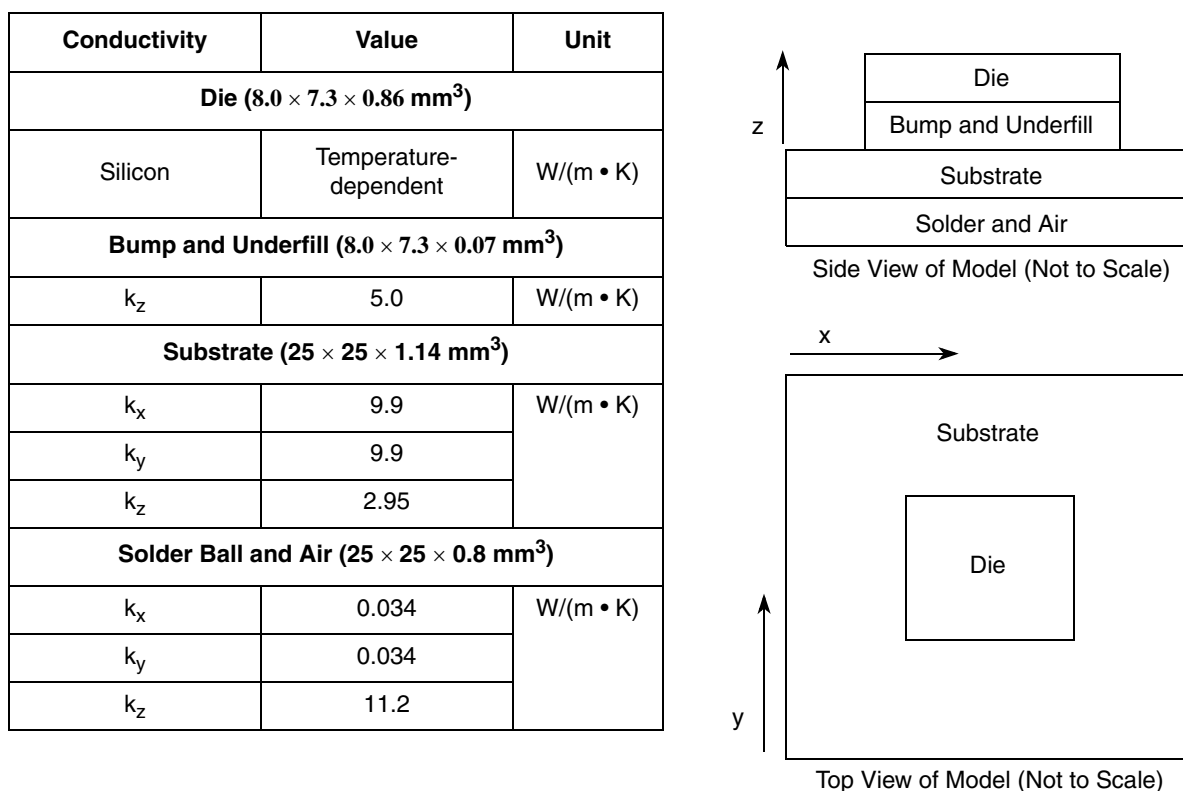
| Conductivity | Value | Unit |
|---|---|---|
| Die ($8.0 \times 7.3 \times 0.86$ mm$^3$) | | |
| Silicon | Temperature-dependent | W/(m • K) |
| Bump and Underfill ($8.0 \times 7.3 \times 0.07$ mm$^3$) | | |
| $k_z$ | 5.0 | W/(m • K) |
| Substrate ($25 \times 25 \times 1.14$ mm$^3$) | | |
| $k_x$ | 9.9 | W/(m • K) |
| $k_y$ | 9.9 | |
| $k_z$ | 2.95 | |
| Solder Ball and Air ($25 \times 25 \times 0.8$ mm$^3$) | | |
| $k_x$ | 0.034 | W/(m • K) |
| $k_y$ | 0.034 | |
| $k_z$ | 11.2 | |

z

Die

Bump and Underfill

Substrate

Solder and Air

Side View of Model (Not to Scale)

x

Substrate

Die

y

Top View of Model (Not to Scale)